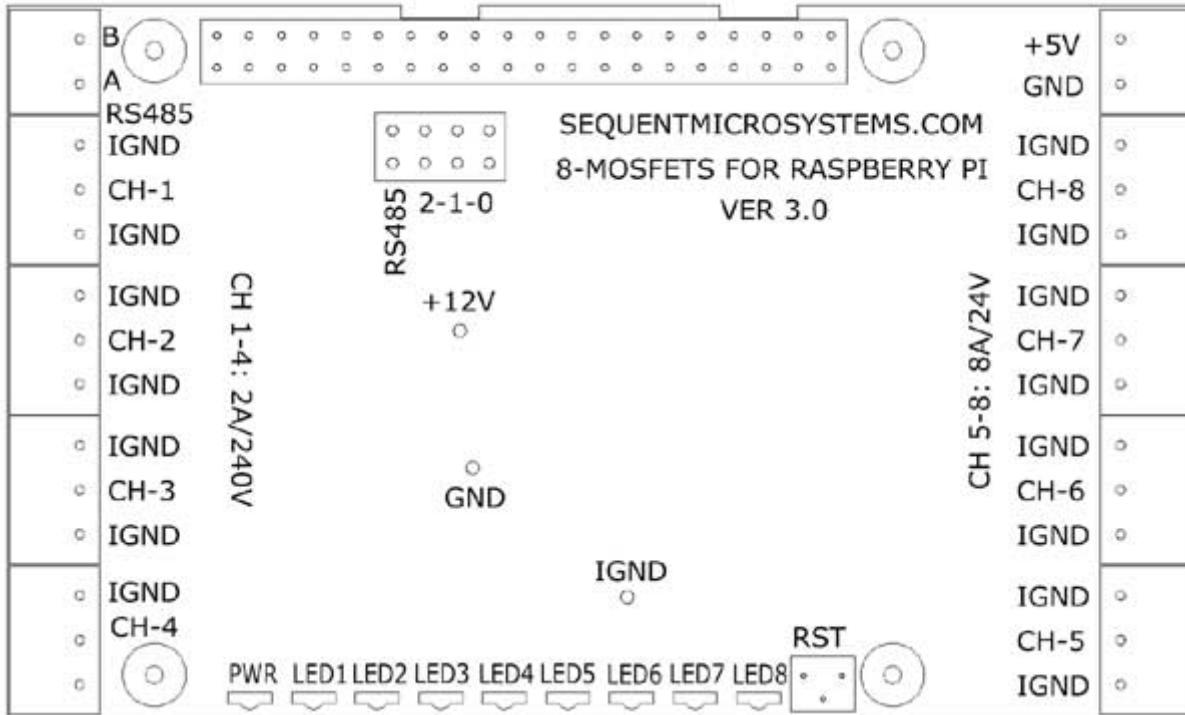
B
A
RS485
IGND
CH-1
IGND
IGND
CH-2
IGND
IGND
CH-3
IGND
IGND
CH-4

CH 1-4: 2A/240V

RS485 2-1-0

+12V

GND

IGND

SEQUENTMICROSYSTEMS.COM
8-MOSFETS FOR RASPBERRY PI
VER 3.0

CH 5-8: 8A/24V

+5V
GND
IGND
CH-8
IGND
IGND
CH-7
IGND
IGND
CH-6
IGND
IGND
CH-5
IGND

PWR LED1 LED2 LED3 LED4 LED5 LED6 LED7 LED8 RST